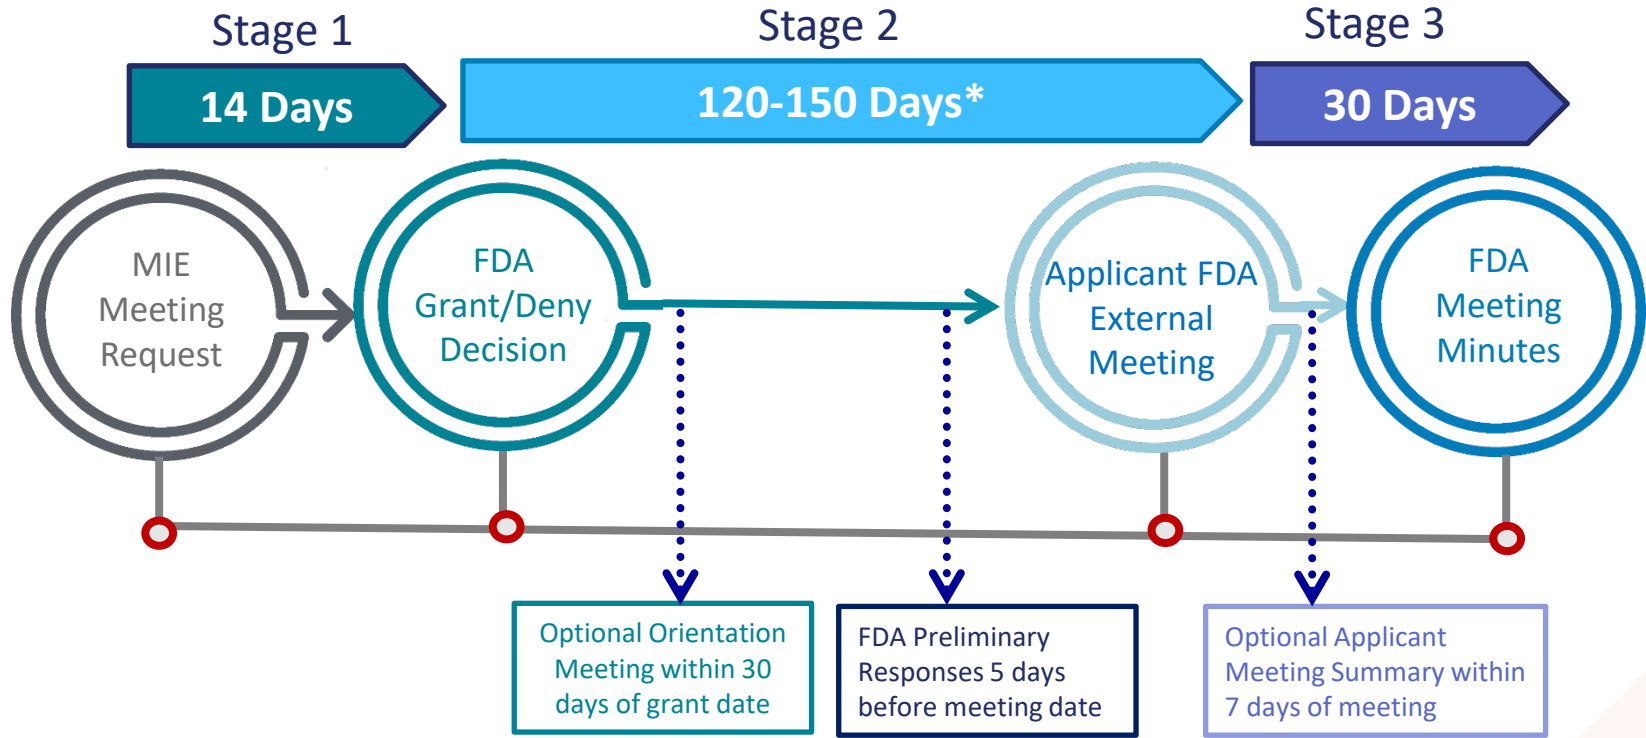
Stage 1

14 Days

Stage 2

120-150 Days*

Stage 3

30 Days

MIE Meeting Request

FDA Grant/Deny Decision

Applicant FDA External Meeting

FDA Meeting Minutes

Optional Orientation Meeting within 30 days of grant date

FDA Preliminary Responses 5 days before meeting date

Optional Applicant Meeting Summary within 7 days of meeting